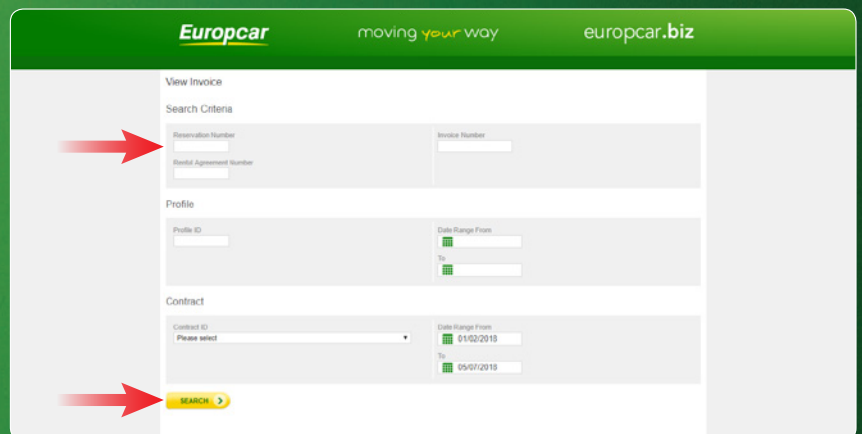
Europcar moving your way europcar.biz

View Invoice

Search Criteria

Reservation Number

Invoice Number

Rental Agreement Number

Profile

Profile ID

Date Range From

To

Contract

Contract ID

Please select

Date Range From

01/02/2018

To

05/07/2018

SEARCH